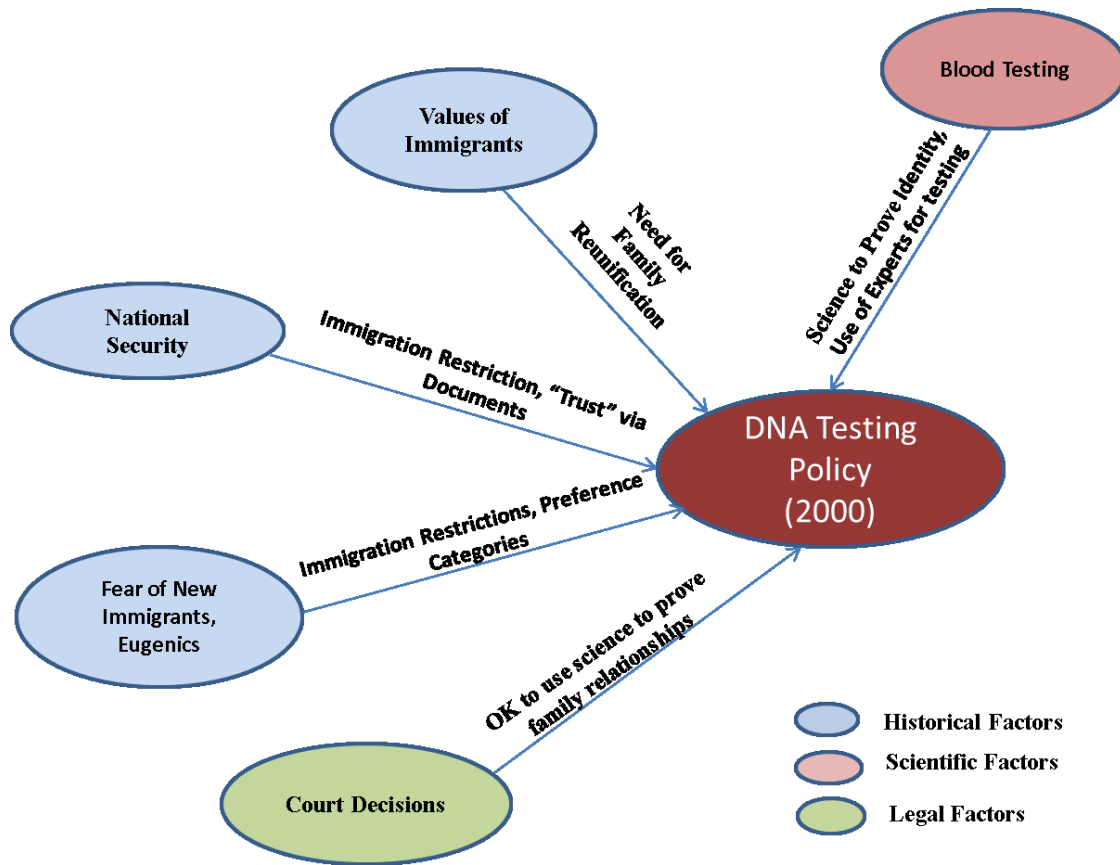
Blood Testing

Values of Immigrants

Need for Family Reunification

Science to Prove Identity, Use of Experts for testing

National Security

Immigration Restriction, "Trust" via Documents

DNA Testing Policy (2000)

Immigration Restrictions, Preference Categories

Fear of New Immigrants, Eugenics

OK to use science to prove family relationships

Court Decisions

Historical Factors

Scientific Factors

Legal Factors